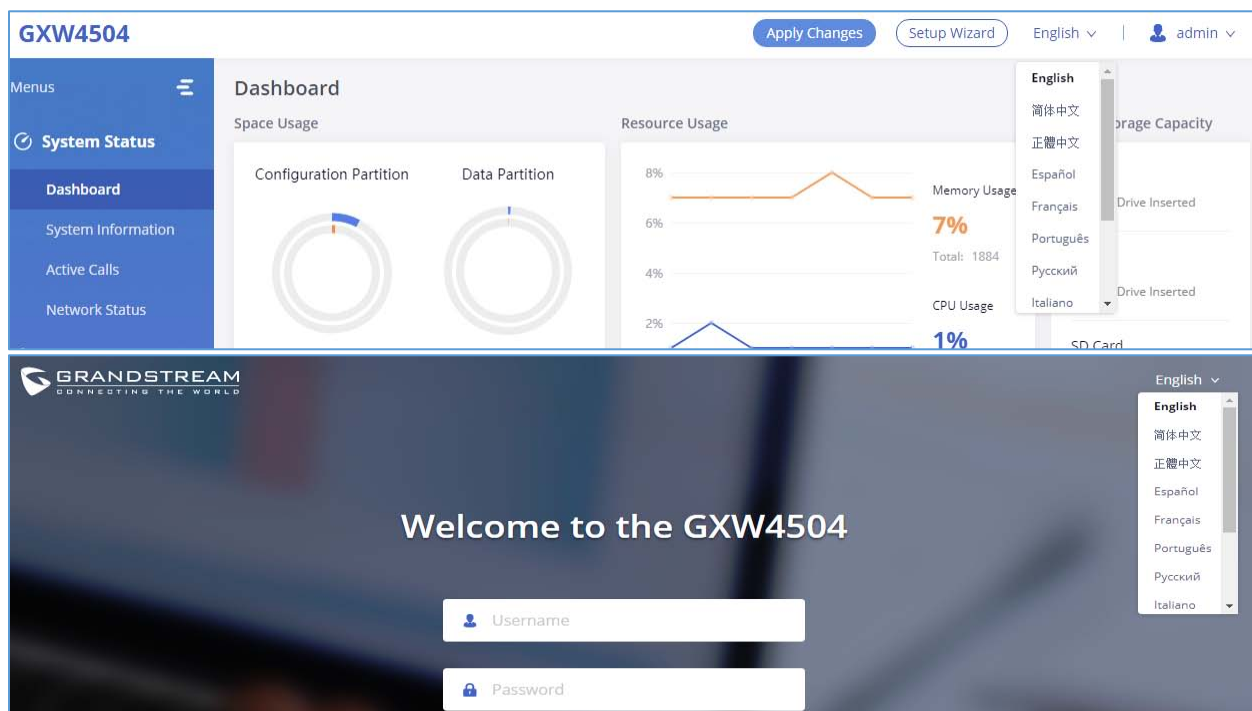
GXW4504

Apply Changes Setup Wizard English admin

Menus

System Status

Dashboard

System Information

Active Calls

Network Status

Dashboard

Space Usage

Configuration Partition

Data Partition

Resource Usage

8%

6%

4%

2%

Memory Usage

7%

Total: 1884

CPU Usage

1%

English
简体中文
正體中文
Español
Français
Português
Русский
Italiano

orage Capacity

Drive Inserted

Drive Inserted

SD Card

GRANDSTREAM
CONNECTING THE WORLD

English

English
简体中文
正體中文
Español
Français
Português
Русский
Italiano

Welcome to the GXW4504

Username

Password